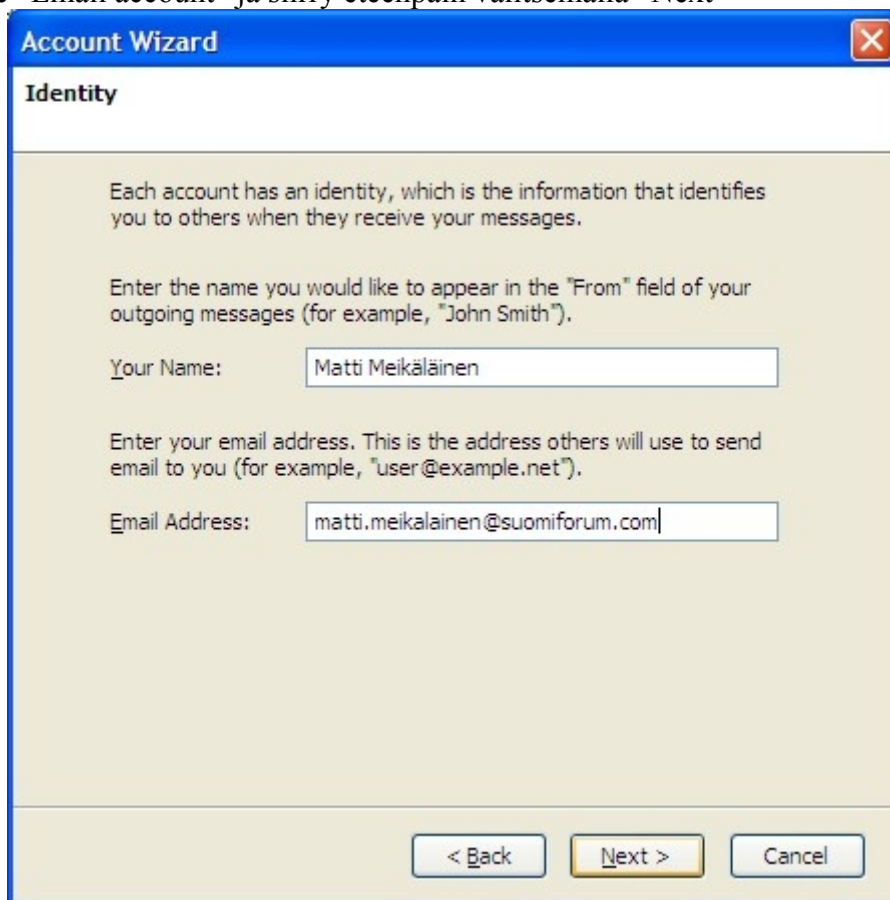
"Email account" ja siirry eteenpäin valitsemalla "Next"

Account Wizard

Identity

Each account has an identity, which is the information that identifies you to others when they receive your messages.

Enter the name you would like to appear in the "From" field of your outgoing messages (for example, "John Smith").

Your Name: Matti Meikäläinen

Enter your email address. This is the address others will use to send email to you (for example, "user@example.net").

Email Address: matti.meikalainen@suomiforum.com

< Back Next > Cancel